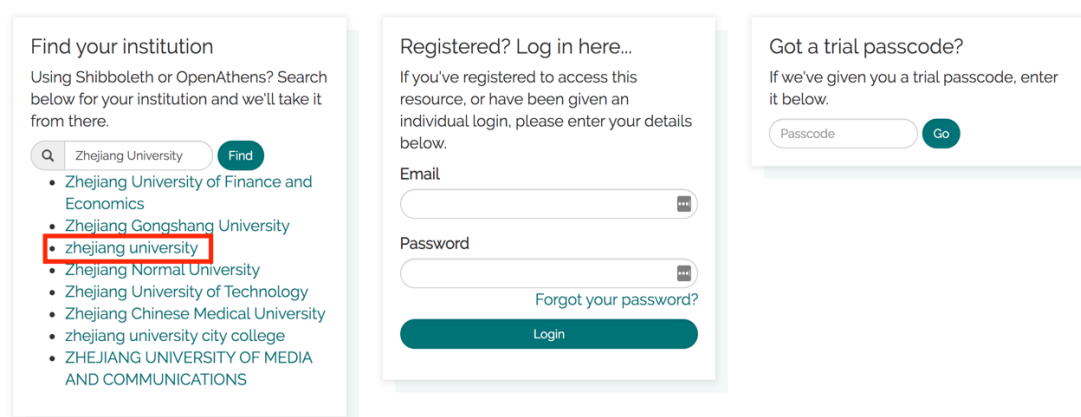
Find your institution

Using Shibboleth or OpenAthens? Search below for your institution and we'll take it from there.

Zhejiang University Find

- Zhejiang University of Finance and Economics
- Zhejiang Gongshang University
- zhejiang university
- Zhejiang Normal University
- Zhejiang University of Technology
- Zhejiang Chinese Medical University
- zhejiang university city college
- ZHEJIANG UNIVERSITY OF MEDIA AND COMMUNICATIONS

Registered? Log in here...

If you've registered to access this resource, or have been given an individual login, please enter your details below.

Email

Password

Forgot your password?

Login

Got a trial passcode?

If we've given you a trial passcode, enter it below.

Passcode Go